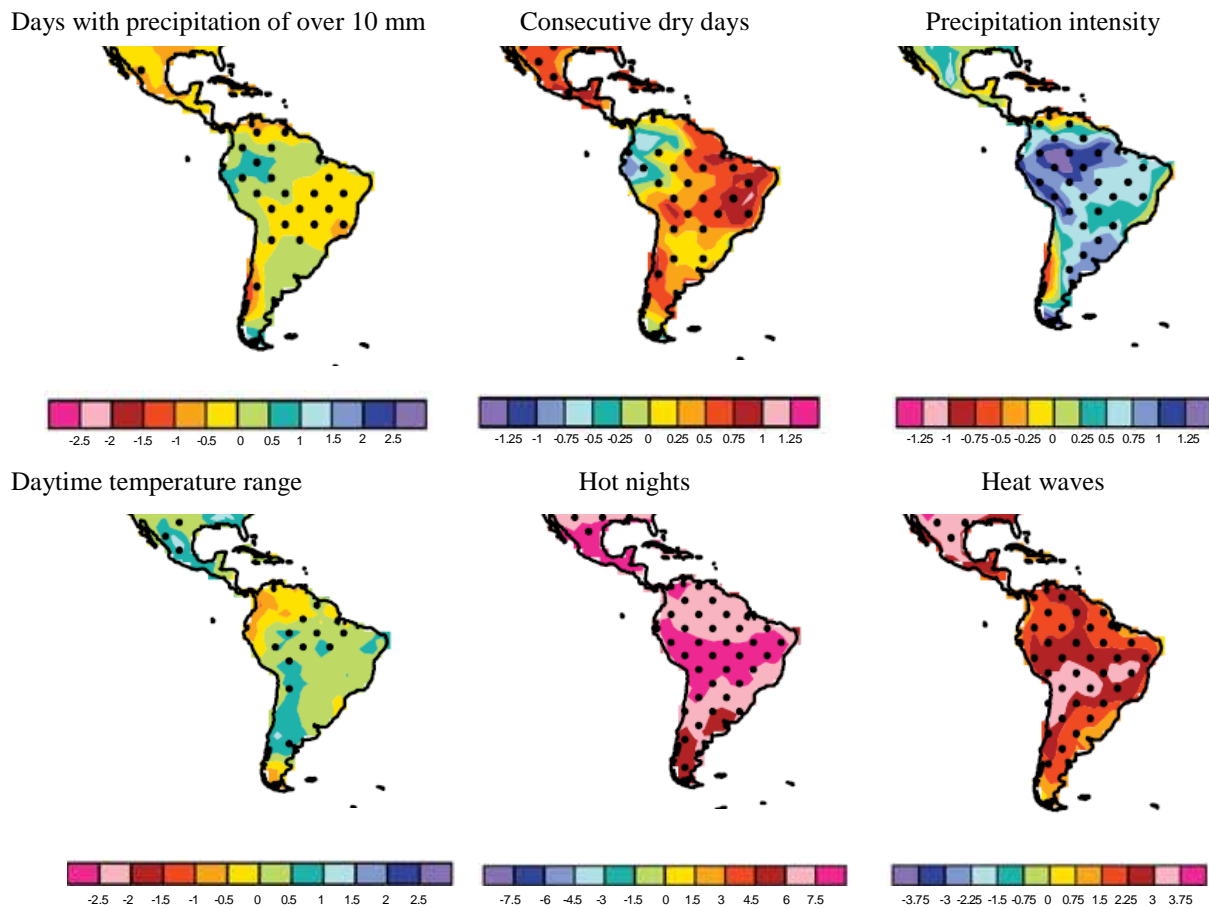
Days with precipitation of over 10 mm

-2.5 -2 -1.5 -1 -0.5 0 0.5 1 1.5 2 2.5

Consecutive dry days

-1.25 -1 -0.75 -0.5 -0.25 0 0.25 0.5 0.75 1 1.25

Precipitation intensity

-1.25 -1 -0.75 -0.5 -0.25 0 0.25 0.5 0.75 1 1.25

Daytime temperature range

-2.5 -2 -1.5 -1 -0.5 0 0.5 1 1.5 2 2.5

Hot nights

-7.5 -6 -4.5 -3 -1.5 0 1.5 3 4.5 6 7.5

Heat waves

-3.75 -3 -2.25 -1.5 -0.75 0 0.75 1.5 2.25 3 3.75